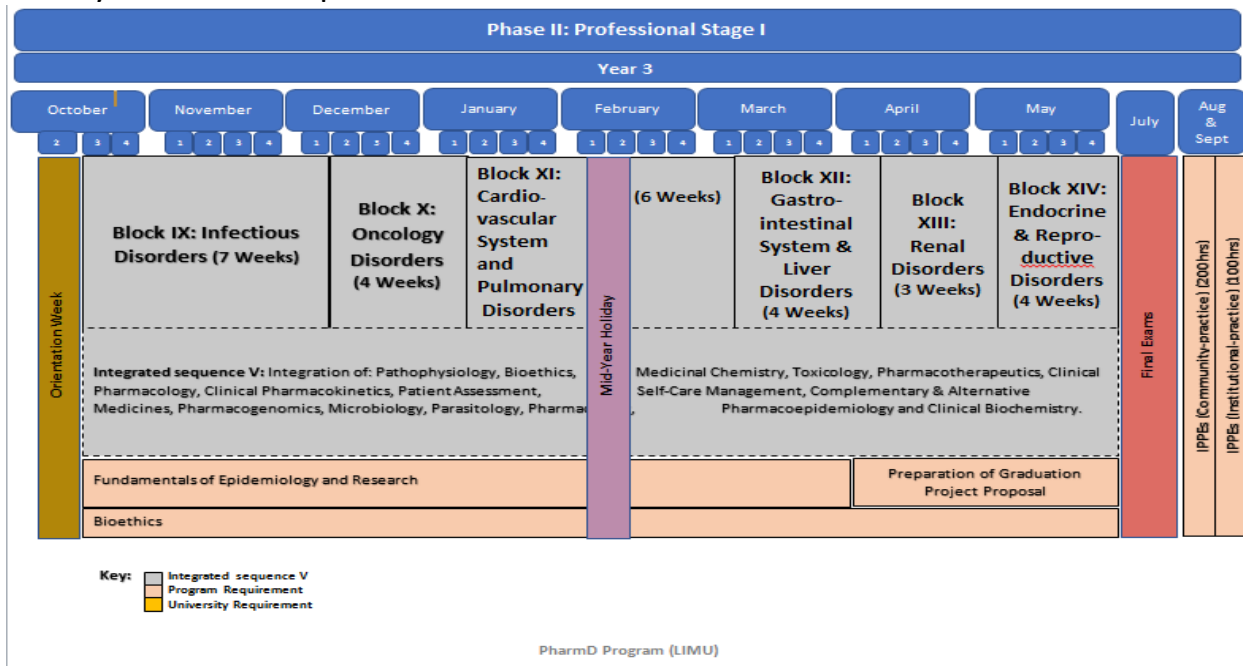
Phase II: Professional Stage I

Year 3

October
2 3 4

November
1 2 3 4

December
1 2 3 4

January
1 2 3 4

February
1 2 3 4

March
1 2 3 4

April
1 2 3 4

May
1 2 3 4

July

Aug & Sept

Orientation Week

Block IX: Infectious Disorders (7 Weeks)

Block X: Oncology Disorders (4 Weeks)

Block XI: Cardio-vascular System and Pulmonary Disorders

Mid-Year Holiday

(6 Weeks)

Block XII: Gastro-intestinal System & Liver Disorders (4 Weeks)

Block XIII: Renal Disorders (3 Weeks)

Block XIV: Endocrine & Repro-ductive Disorders (4 Weeks)

Integrated sequence V: Integration of: Pathophysiology, Bioethics, Medicinal Chemistry, Toxicology, Pharmacotherapeutics, Clinical Pharmacology, Clinical Pharmacokinetics, Patient Assessment, Self-Care Management, Complementary & Alternative Medicines, Pharmacogenomics, Microbiology, Parasitology, Pharma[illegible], Pharmacoepidemiology and Clinical Biochemistry.

Fundamentals of Epidemiology and Research

Preparation of Graduation Project Proposal

Bioethics

Final Exams

IPPEs (Community-practice) (200hrs)

IPPEs (Institutional-practice) (100hrs)

Key:
Integrated sequence V
Program Requirement
University Requirement

PharmD Program (LIMU)